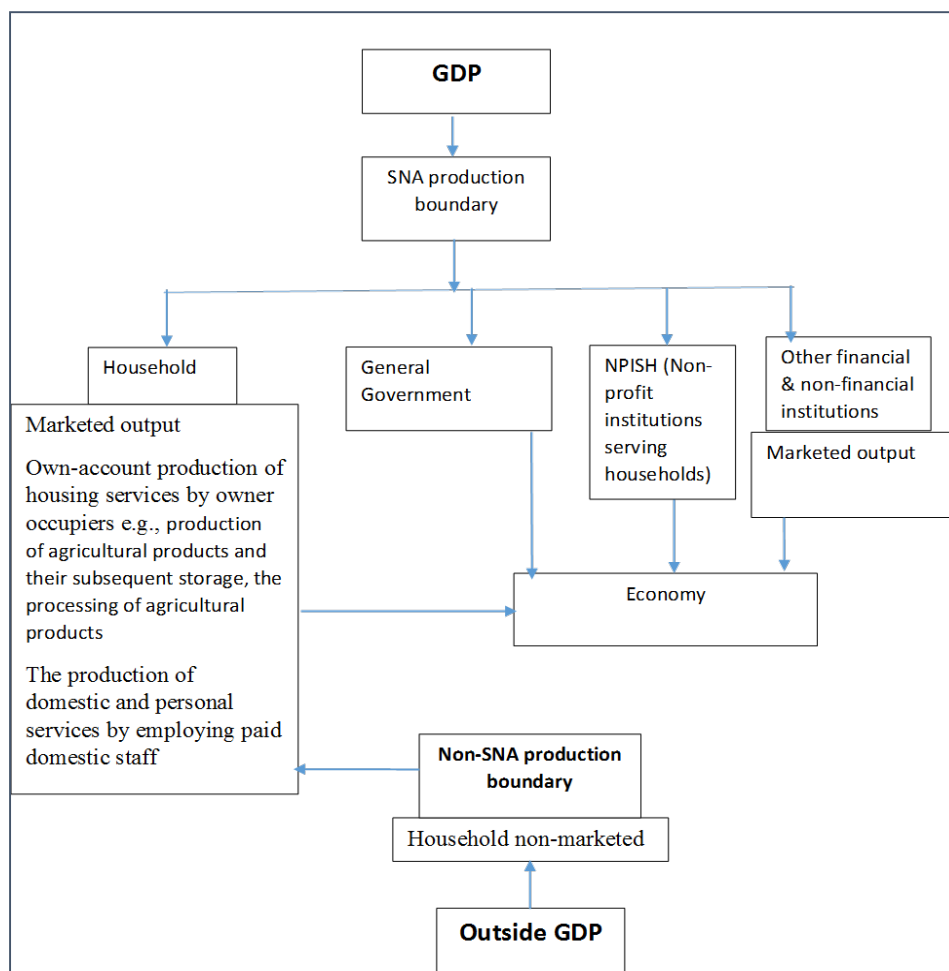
GDP

SNA production boundary

Household

Marketed output

Own-account production of housing services by owner occupiers e.g., production of agricultural products and their subsequent storage, the processing of agricultural products

The production of domestic and personal services by employing paid domestic staff

General Government

NPISH (Non-profit institutions serving households)

Other financial & non-financial institutions

Marketed output

Economy

Non-SNA production boundary

Household non-marketed

Outside GDP